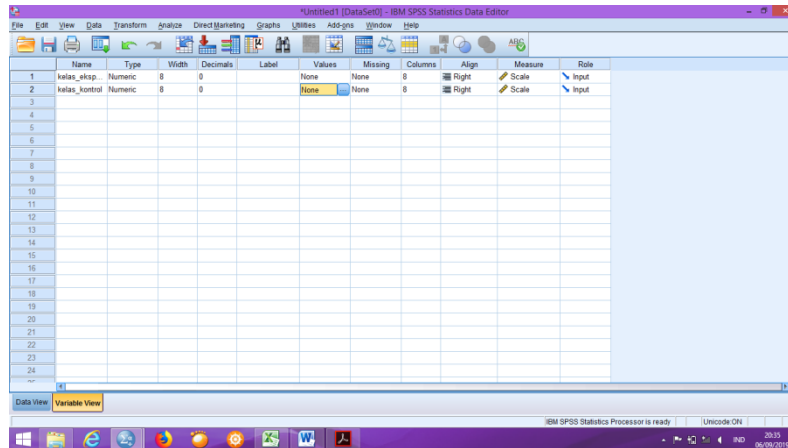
*Untitled1 [DataSet0] - IBM SPSS Statistics Data Editor

File Edit View Data Transform Analyze Direct Marketing Graphs Utilities Add-ons Window Help

| | Name | Type | Width | Decimals | Label | Values | Missing | Columns | Align | Measure | Role |
|---|---|---|---|---|---|---|---|---|---|---|---|
| 1 | kelas_eksp... | Numeric | 8 | 0 | | None | None | 8 | Right | Scale | Input |
| 2 | kelas_kontrol | Numeric | 8 | 0 | | None | None | 8 | Right | Scale | Input |
| 3 | | | | | | | | | | | |
| 4 | | | | | | | | | | | |
| 5 | | | | | | | | | | | |
| 6 | | | | | | | | | | | |
| 7 | | | | | | | | | | | |
| 8 | | | | | | | | | | | |
| 9 | | | | | | | | | | | |
| 10 | | | | | | | | | | | |
| 11 | | | | | | | | | | | |
| 12 | | | | | | | | | | | |
| 13 | | | | | | | | | | | |
| 14 | | | | | | | | | | | |
| 15 | | | | | | | | | | | |
| 16 | | | | | | | | | | | |
| 17 | | | | | | | | | | | |
| 18 | | | | | | | | | | | |
| 19 | | | | | | | | | | | |
| 20 | | | | | | | | | | | |
| 21 | | | | | | | | | | | |
| 22 | | | | | | | | | | | |
| 23 | | | | | | | | | | | |
| 24 | | | | | | | | | | | |

Data View Variable View

IBM SPSS Statistics Processor is ready Unicode:ON

IND 20:35 06/09/2019